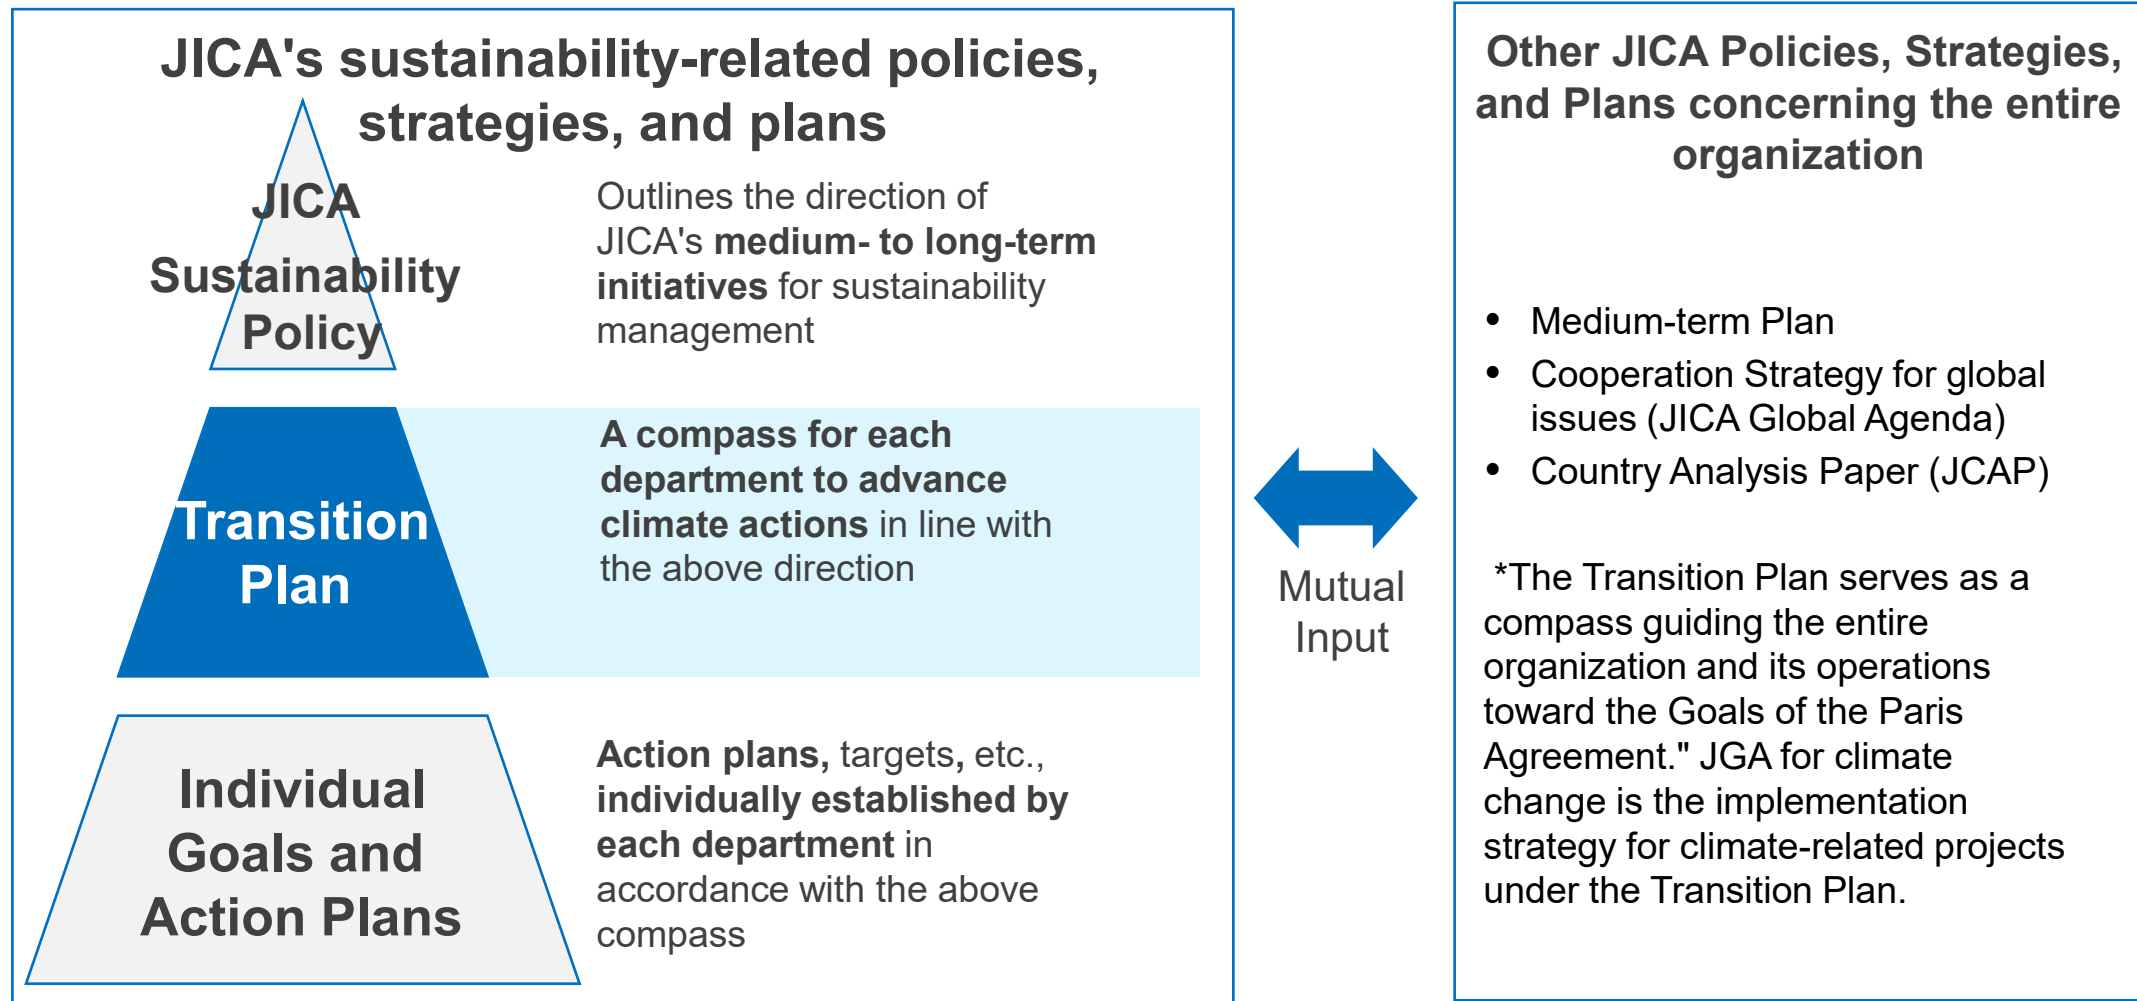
JICA's sustainability-related policies, strategies, and plans

JICA Sustainability Policy

Outlines the direction of JICA's **medium- to long-term initiatives** for sustainability management

Transition Plan

**A compass for each department to advance climate actions** in line with the above direction

Individual Goals and Action Plans

**Action plans**, targets, etc., **individually established by each department** in accordance with the above compass

Mutual Input

Other JICA Policies, Strategies, and Plans concerning the entire organization

- Medium-term Plan
- Cooperation Strategy for global issues (JICA Global Agenda)
- Country Analysis Paper (JCAP)

*The Transition Plan serves as a compass guiding the entire organization and its operations toward the Goals of the Paris Agreement." JGA for climate change is the implementation strategy for climate-related projects under the Transition Plan.